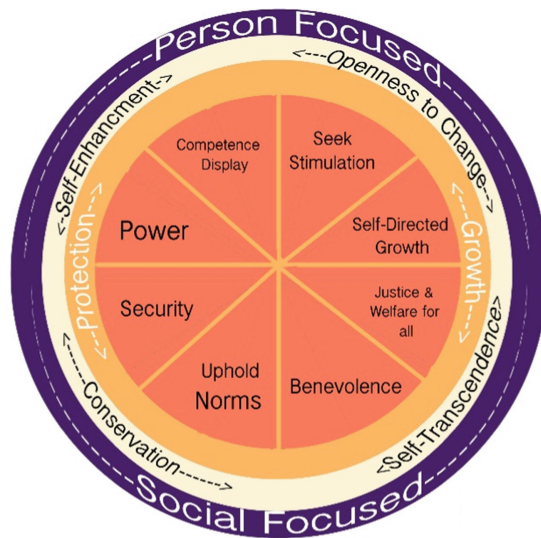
--Person Focused--

<---Openness to Change--->

<--Self-Enhancment-->

<--Protection-->

<--Growth-->

Competence Display

Seek Stimulation

Power

Self-Directed Growth

Security

Justice & Welfare for all

Uphold Norms

Benevolence

<--Self-Transcendence-->

<---Conservation--->

--Social Focused--